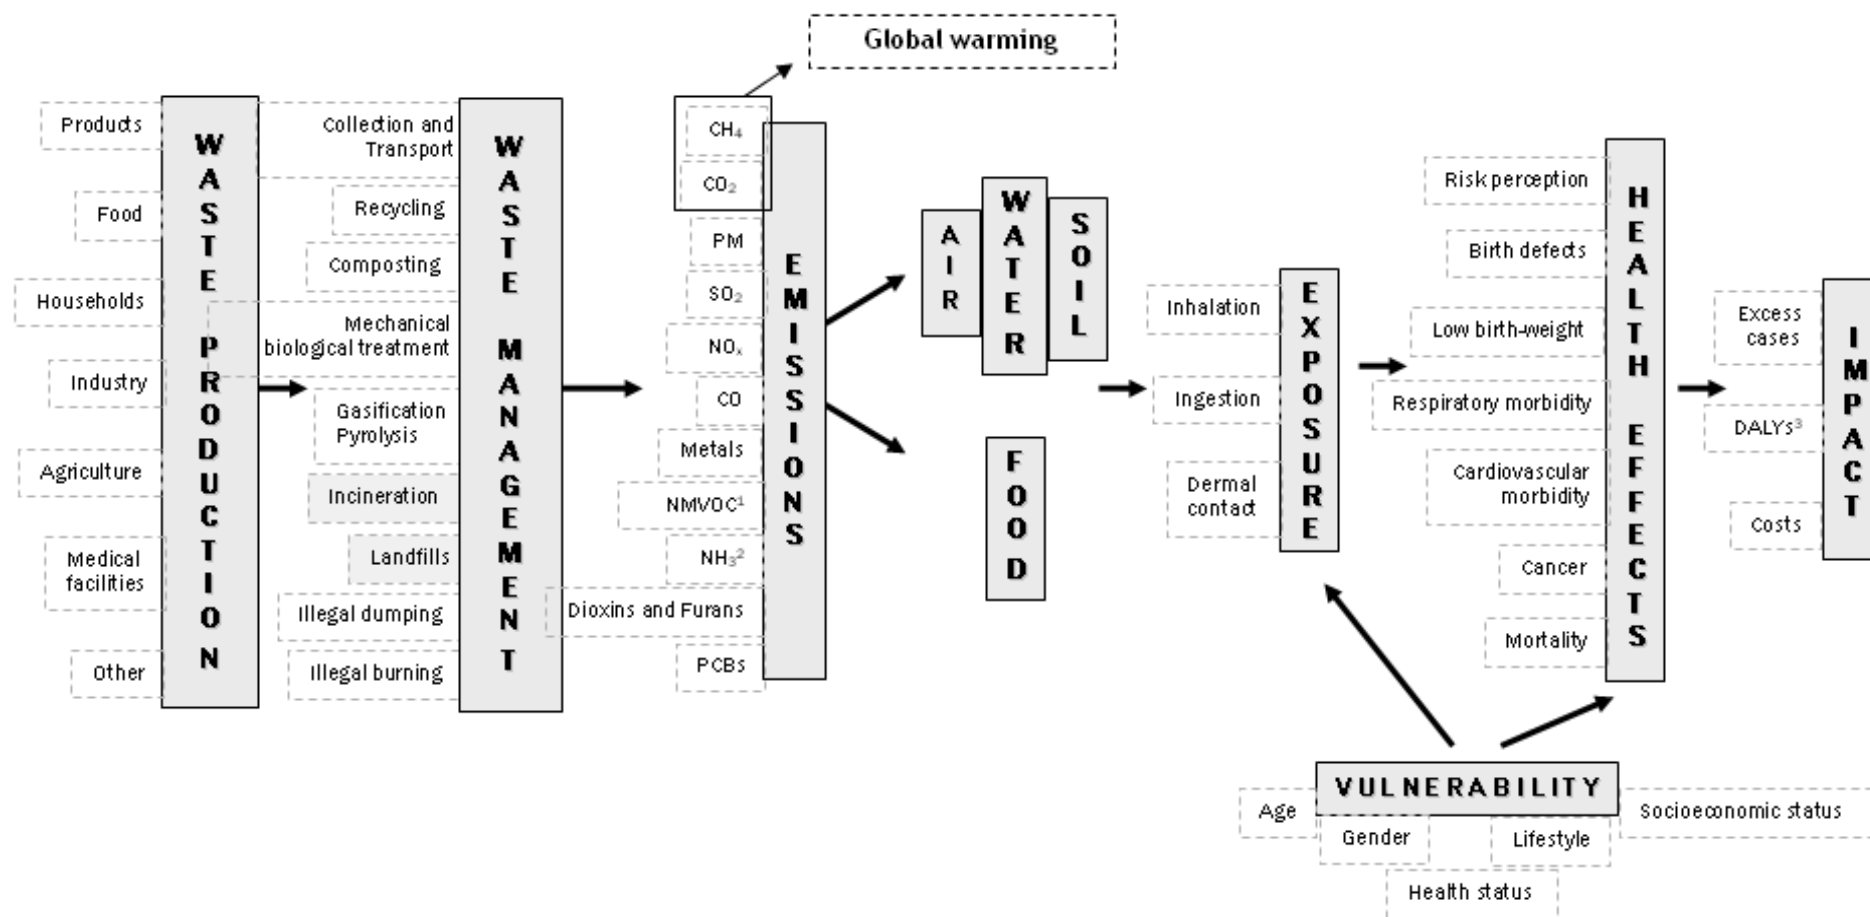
Global warming

Products
Food
Households
Industry
Agriculture
Medical facilities
Other

WASTE PRODUCTION

Collection and Transport
Recycling
Composting
Mechanical biological treatment
Gasification Pyrolysis
Incineration
Landfills
Illegal dumping
Illegal burning

WASTE MANAGEMENT

$CH_4$
$CO_2$
PM
$SO_2$
$NO_x$
CO
Metals
NMVOC$^1$
$NH_3$$^2$
Dioxins and Furans
PCBs

EMISSIONS

AIR
WATER
SOIL
FOOD

Inhalation
Ingestion
Dermal contact

EXPOSURE

Risk perception
Birth defects
Low birth-weight
Respiratory morbidity
Cardiovascular morbidity
Cancer
Mortality

HEALTH EFFECTS

Excess cases
DALYs$^3$
Costs

IMPACT

VULNERABILITY
Age
Gender
Lifestyle
Socioeconomic status
Health status